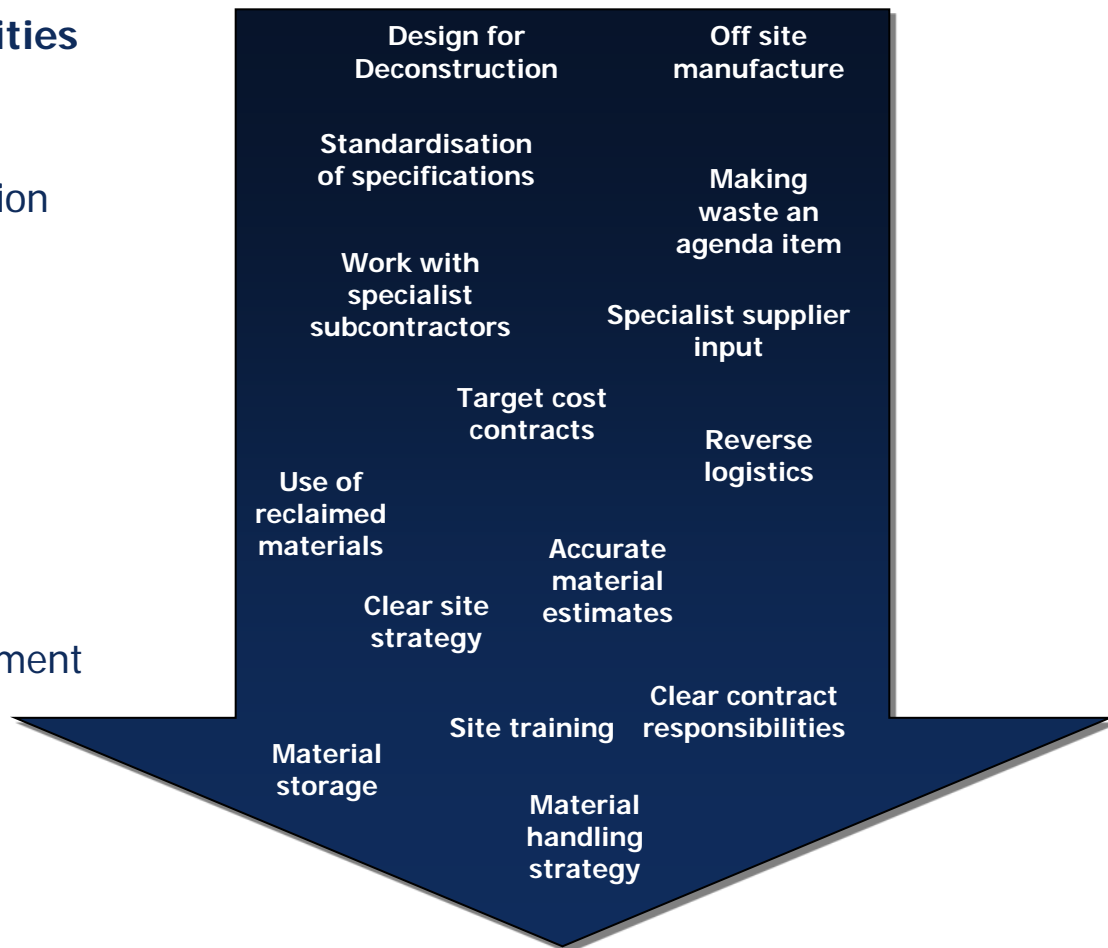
ities

ion

ment

Design for Deconstruction

Off site manufacture

Standardisation of specifications

Making waste an agenda item

Work with specialist subcontractors

Specialist supplier input

Target cost contracts

Reverse logistics

Use of reclaimed materials

Accurate material estimates

Clear site strategy

Clear contract responsibilities

Site training

Material storage

Material handling strategy